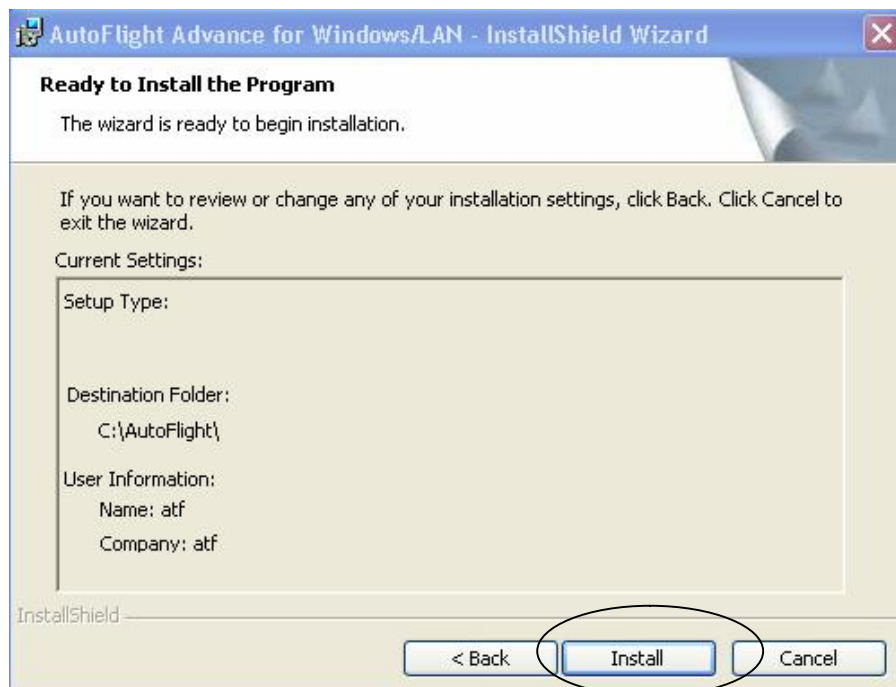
AutoFlight Advance for Windows/LAN - InstallShield Wizard

Ready to Install the Program

The wizard is ready to begin installation.

If you want to review or change any of your installation settings, click Back. Click Cancel to exit the wizard.

Current Settings:

Setup Type:

Destination Folder:
C:\AutoFlight\

User Information:
Name: atf
Company: atf

InstallShield

< Back | Install | Cancel